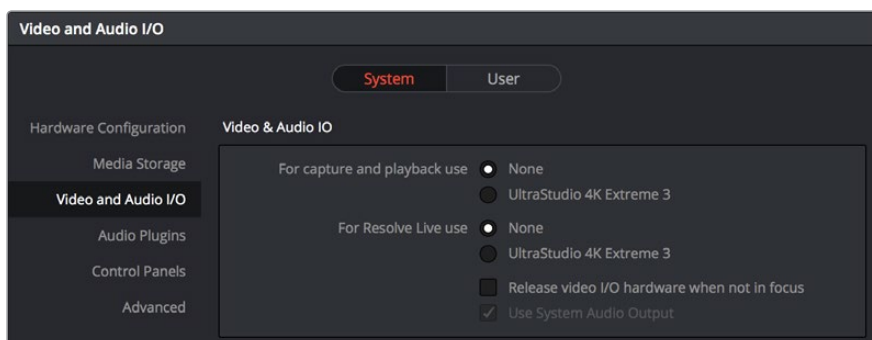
Video and Audio I/O

System User

Hardware Configuration
Media Storage
Video and Audio I/O
Audio Plugins
Control Panels
Advanced

Video & Audio IO

For capture and playback use None
UltraStudio 4K Extreme 3

For Resolve Live use None
UltraStudio 4K Extreme 3

Release video I/O hardware when not in focus
Use System Audio Output